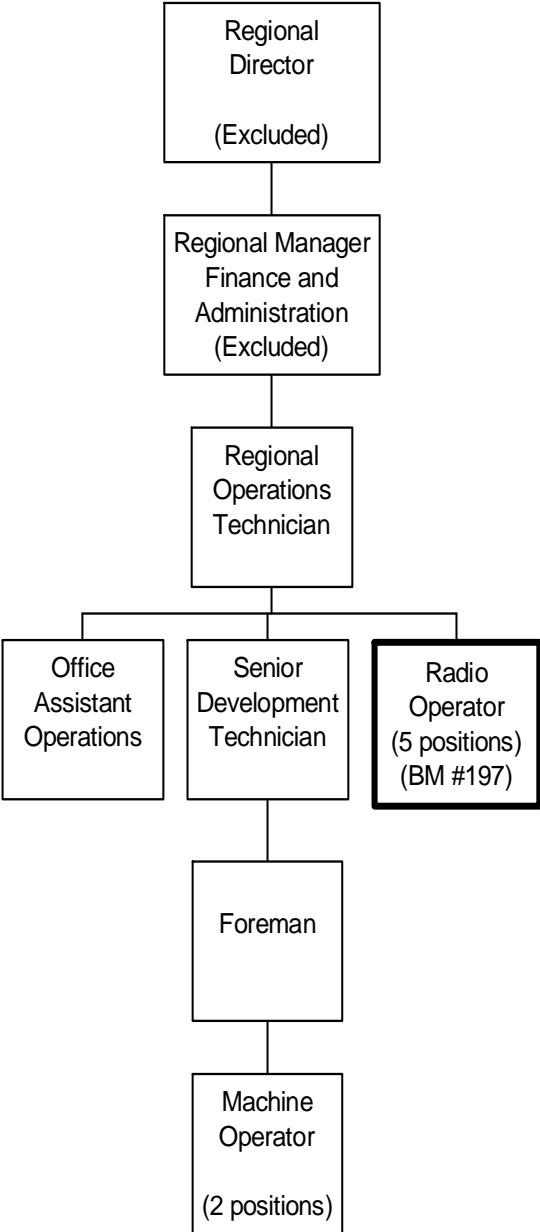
Regional Director

(Excluded)

Regional Manager Finance and Administration (Excluded)

Regional Operations Technician

Office Assistant Operations

Senior Development Technician

Radio Operator (5 positions) (BM #197)

Foreman

Machine Operator

(2 positions)